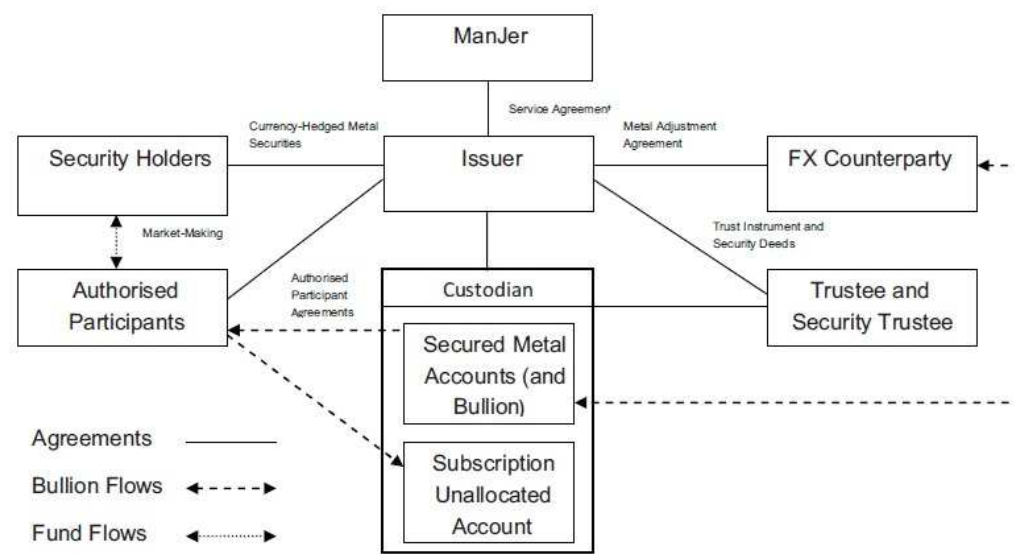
ManJer

Service Agreement

Currency-Hedged Metal Securities

Metal Adjustment Agreement

Security Holders

Issuer

FX Counterparty

Market-Making

Trust Instrument and Security Deeds

Authorised Participants

Authorised Participant Agreements

Custodian

Trustee and Security Trustee

Secured Metal Accounts (and Bullion)

Agreements

Bullion Flows

Subscription Unallocated Account

Fund Flows